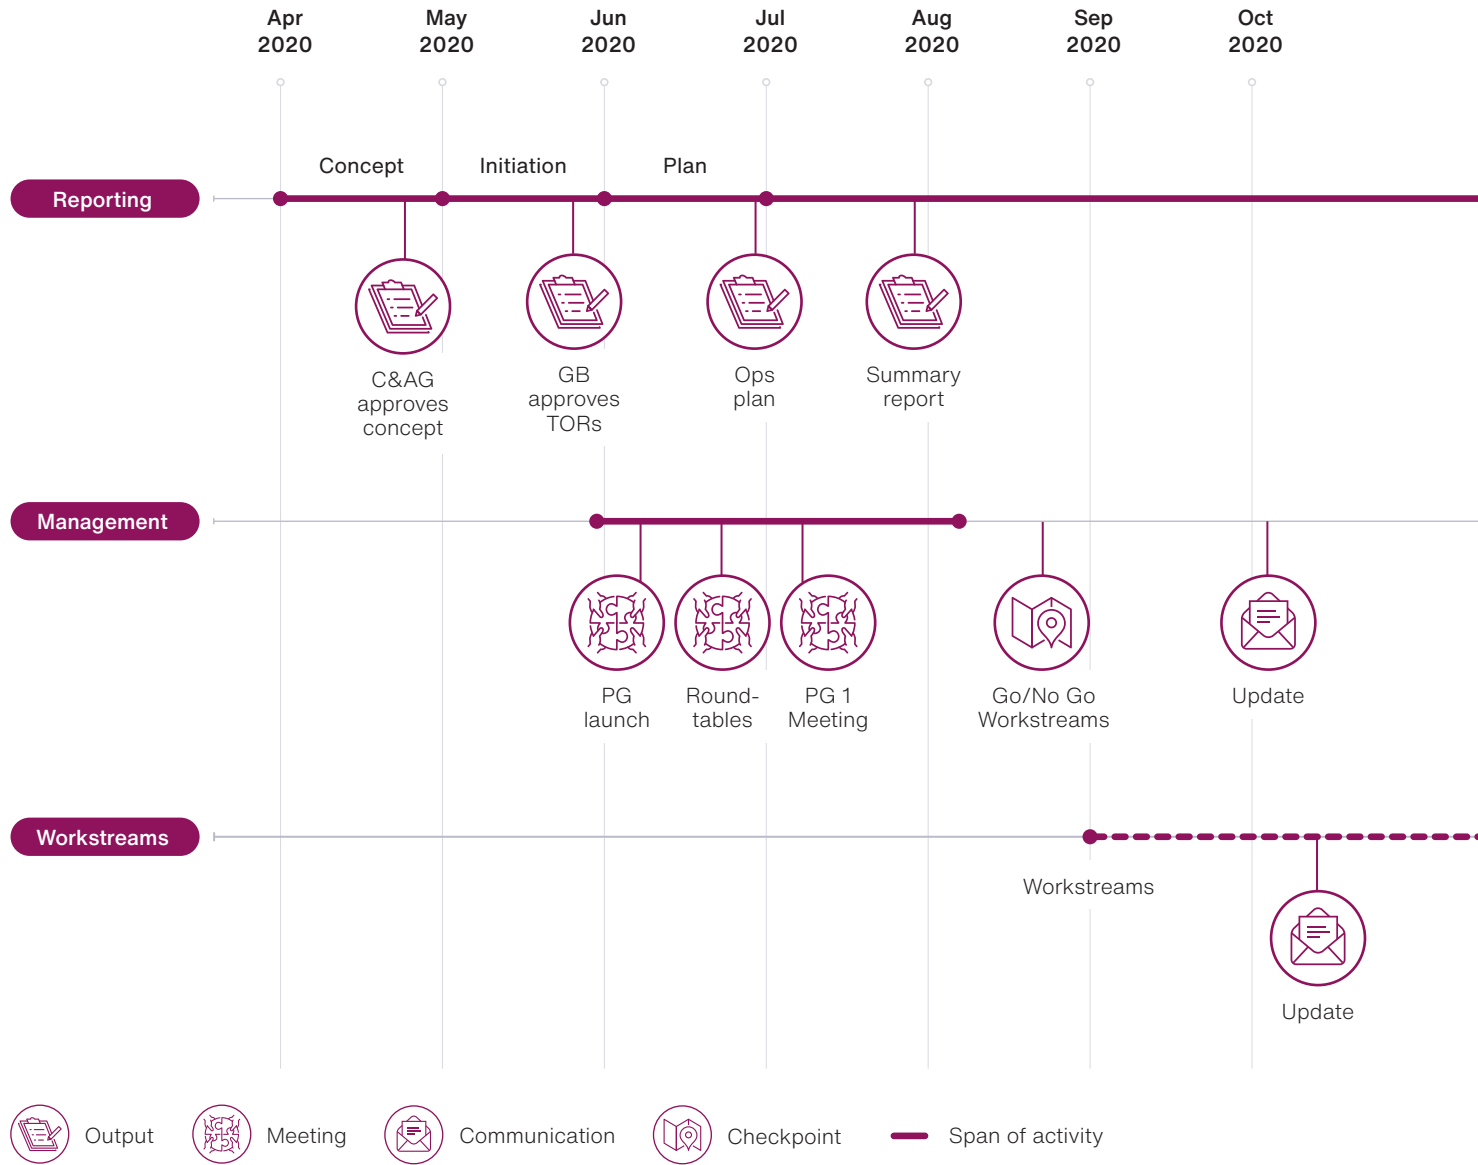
Apr 2020
May 2020
Jun 2020
Jul 2020
Aug 2020
Sep 2020
Oct 2020

Concept
Initiation
Plan

Reporting

C&AG approves concept
GB approves TORs
Ops plan
Summary report

Management

PG launch
Round-tables
PG 1 Meeting
Go/No Go Workstreams
Update

Workstreams

Workstreams
Update

Output
Meeting
Communication
Checkpoint
Span of activity